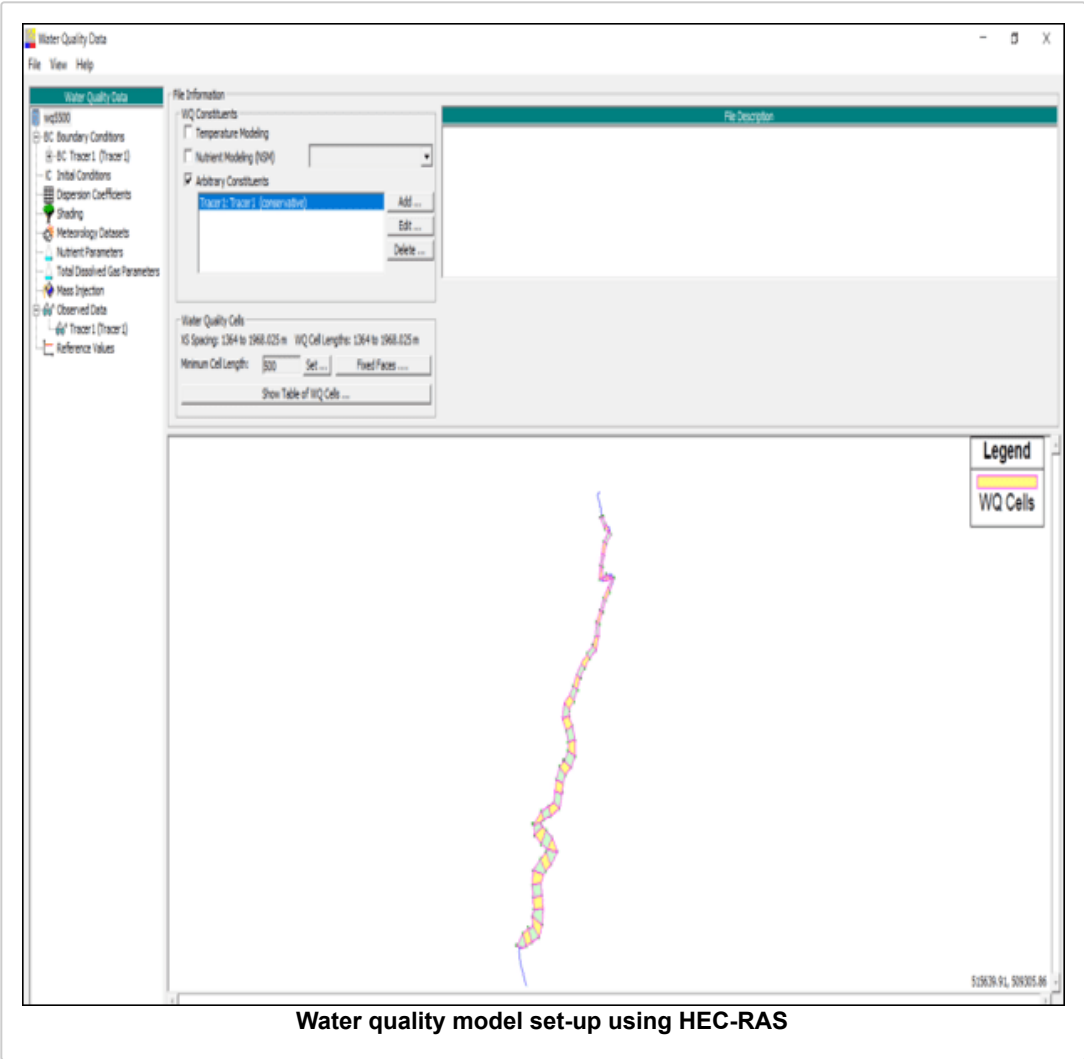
Water Quality Data

File View Help

Water Quality Data
wq1500
BC Boundary Conditions
BC Tracer1 (Tracer1)
IC Initial Conditions
Dispersion Coefficients
Shading
Meteorology Datasets
Nutrient Parameters
Total Dissolved Gas Parameters
Mass Injection
Observed Data
Tracer1 (Tracer1)
Reference Values

File Information
WQ Constituents
Temperature Modeling
Nutrient Modeling (NSM)
Arbitrary Constituents
Tracer1: Tracer1 (conservative)
Add ...
Edit ...
Delete ...

File Description

Water Quality Cells
XS Spacing: 1364 to 1968.025 m WQ Cell Lengths: 1364 to 1968.025 m
Minimum Cell Length: 500 Set ... Fixed Faces ...
Show Table of WQ Cells ...

Legend
WQ Cells

515639.91, 509305.86

Water quality model set-up using HEC-RAS